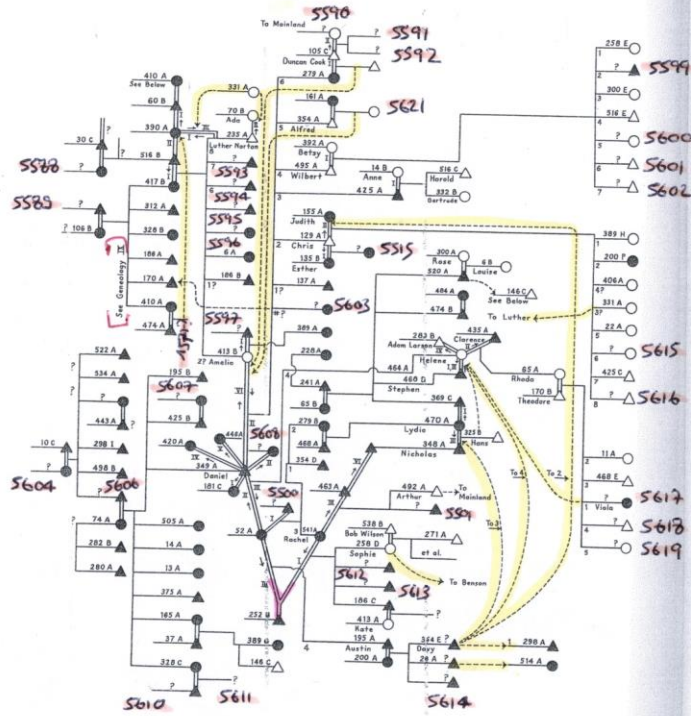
5590
To Mainland
5591
?
105 C
5592
Duncan Cook
279 A
?
5599
258 E
1
2
?
3
300 E
4
516 E
5600
5
?
5601
6
?
5602
7
?
410 A
See Below
60 B
390 A
30 C
516 B
5588
331 A
70 B
Ada
235 A
Luther Norton
6
161 A
354 A
5621
3
Alfred
392 A
Betsy
495 A
Wilbert
4
14 B
Anne
516 C
Harold
332 B
Gertrude
425 A
417 B
5593
5589
106 B
312 A
328 B
188 A
170 A
410 A
474 A
See Genealogy
5594
5595
5596
6 A
186 B
5597
155 A
Judith
129 A
2
Chris
135 B
Esther
137 A
5515
1?
5603
300 A
Roxe
520 A
6 B
Louise
484 A
146 C
See Below
474 B
To Luther
389 H
1
2
200 P
3
406 A
331 A
3?
4
22 A
5
5615
6
?
7
425 C
8
5616
65 A
Rhoda
170 B
Theodore
283 B
Adam Larson
435 A
Clarence
Helene
464 A
460 D
Stephen
27 Amelia
413 B
389 A
228 A
241 A
65 B
279 B
468 A
354 D
369 C
Lydia
470 A
348 A
325 B
Hans
Nicholas
522 A
?
534 A
?
5607
195 B
?
425 B
443 A
?
10 C
298 I
?
498 B
?
5604
5606
420 A
446 A
5608
349 A
Daniel
181 C
5500
463 A
492 A
Arthur
To Mainland
5501
To 4
To 2
11 A
2
468 E
3
1
Viola
5617
5618
5619
4
5
To 3
74 A
282 B
280 A
505 A
14 A
13 A
373 A
52 A
Rachel
541 A
538 B
Bob Wilson
258 D
Sophie
271 A
et al.
5612
5613
To Benson
165 A
37 A
328 C
252 B
389 C
146 C
186 C
413 A
Kate
195 A
Austin
200 A
354 E
Davy
26 A
298 A
514 A
5610
5611
5614
4